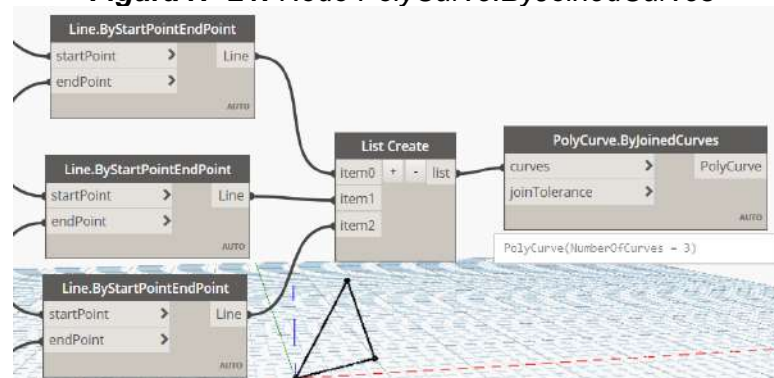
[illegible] Node PolyCurve.ByJoinedCurves

Line.ByStartPointEndPoint
startPoint >
endPoint >
Line
AUTO

Line.ByStartPointEndPoint
startPoint >
endPoint >
Line
AUTO

Line.ByStartPointEndPoint
startPoint >
endPoint >
Line
AUTO

List Create
item0 + - list
item1
item2

PolyCurve.ByJoinedCurves
curves >
joinTolerance >
PolyCurve
AUTO

PolyCurve(NumberOfCurves = 3)